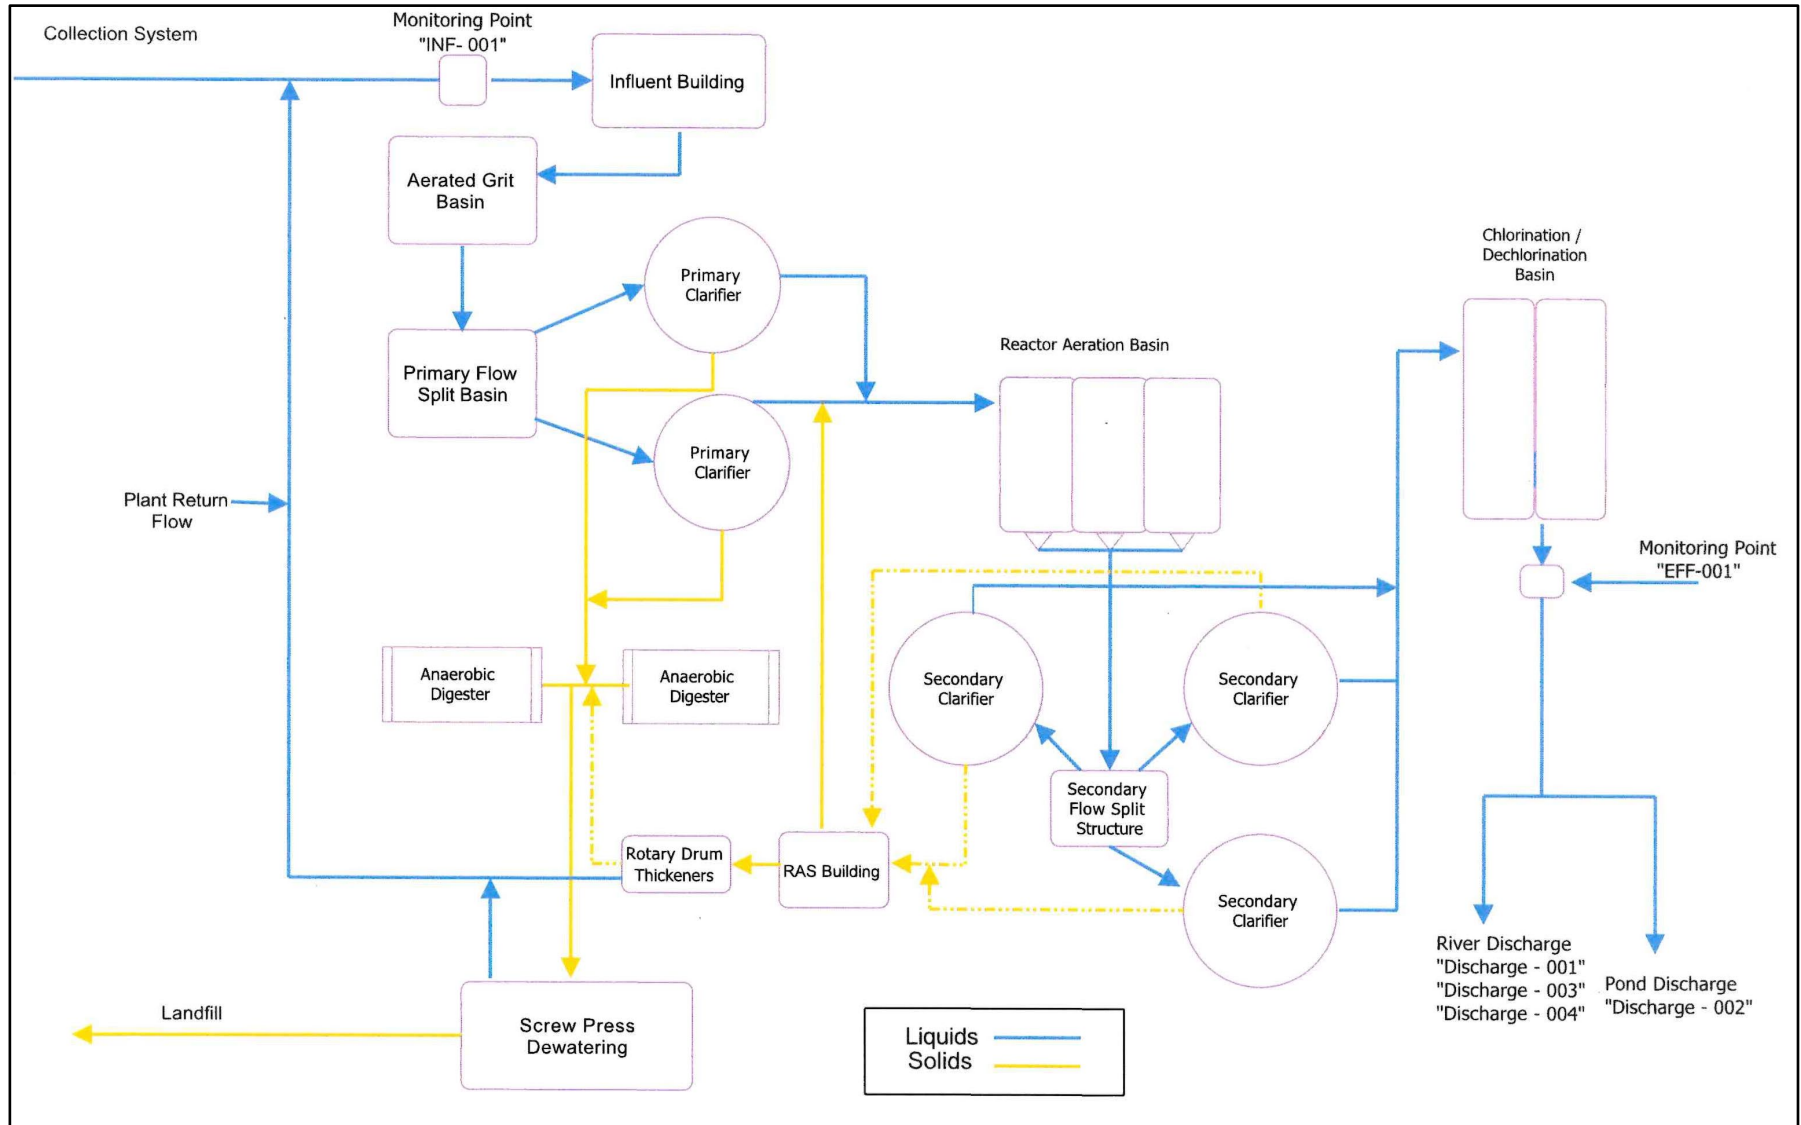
Collection System

Monitoring Point "INF- 001"

Influent Building

Aerated Grit Basin

Primary Clarifier

Primary Flow Split Basin

Primary Clarifier

Reactor Aeration Basin

Chlorination / Dechlorination Basin

Plant Return Flow

Monitoring Point "EFF-001"

Anaerobic Digester

Anaerobic Digester

Secondary Clarifier

Secondary Clarifier

Secondary Flow Split Structure

Rotary Drum Thickeners

RAS Building

Secondary Clarifier

River Discharge "Discharge - 001" "Discharge - 003" "Discharge - 004"

Pond Discharge "Discharge - 002"

Landfill

Screw Press Dewatering

Liquids
Solids